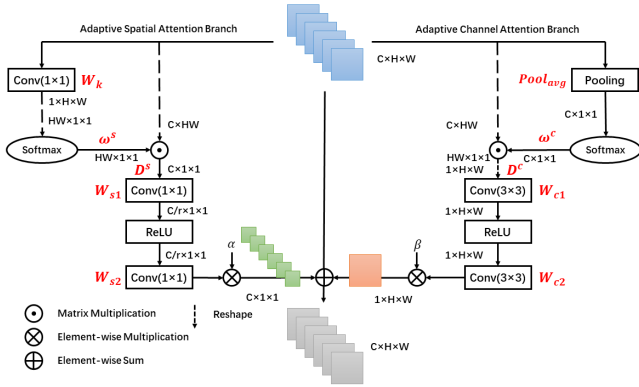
Adaptive Spatial Attention Branch

Adaptive Channel Attention Branch

C×H×W

Conv(1×1) $W_k$

1×H×W

HW×1×1

Softmax

$\omega^s$

HW×1×1

C×HW

C×1×1

$D^s$

$W_{s1}$ Conv(1×1)

C/r×1×1

ReLU

C/r×1×1

$W_{s2}$ Conv(1×1)

$\alpha$

C×1×1

$Pool_{avg}$ Pooling

C×1×1

Softmax

$\omega^c$

C×HW

HW×1×1

C×1×1

1×H×W

$D^c$

Conv(3×3) $W_{c1}$

1×H×W

ReLU

1×H×W

$\beta$

Conv(3×3) $W_{c2}$

1×H×W

Matrix Multiplication

Reshape

Element-wise Multiplication

Element-wise Sum

C×H×W